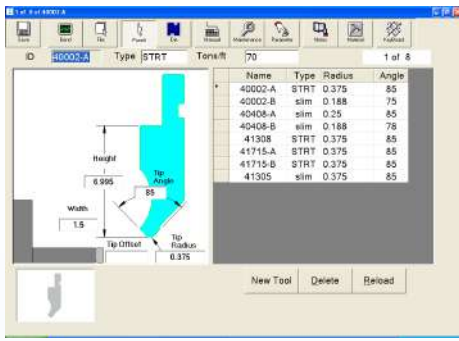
1 of 8 of 40002-A

Save Excel File Punch Die Manual Maintenance Parameters Notes Material FeedHead

ID 40002-A Type STRT Tons/ft 70 1 of 8

| | Name | Type | Radius | Angle |
|---|---|---|---|---|
| * | 40002-A | STRT | 0.375 | 85 |
| | 40002-B | slim | 0.188 | 75 |
| | 40408-A | slim | 0.25 | 85 |
| | 40408-B | slim | 0.188 | 78 |
| | 41308 | STRT | 0.375 | 85 |
| | 41715-A | STRT | 0.375 | 85 |
| | 41715-B | STRT | 0.375 | 85 |
| | 41305 | slim | 0.375 | 85 |

Height
6.995
Tip Angle
85
Width
1.5
Tip Offset
Tip Radius
0.375

New Tool Delete Reload